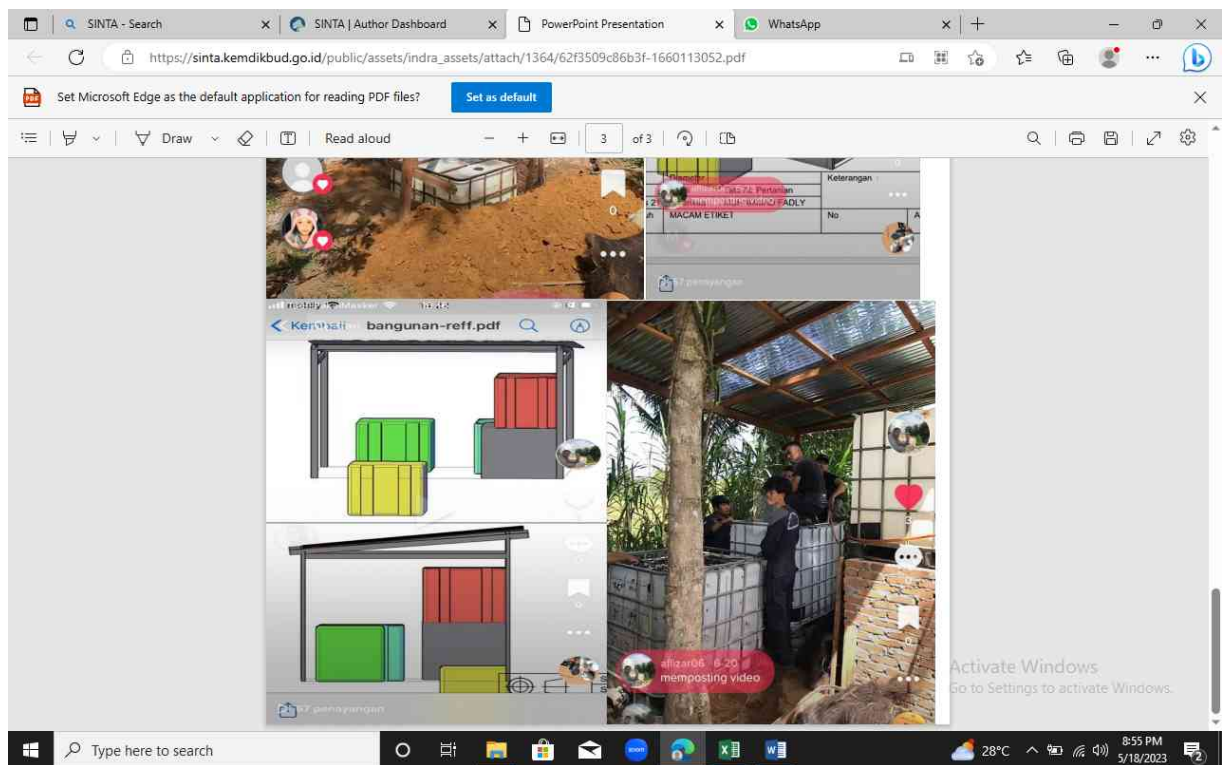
SINTA - Search
SINTA | Author Dashboard
PowerPoint Presentation
WhatsApp
https://sinta.kemdikbud.go.id/public/assets/indra_assets/attach/1364/62f3509c86b3f-1660113052.pdf
Set Microsoft Edge as the default application for reading PDF files?
Set as default
Draw
Read aloud
3
of 3
0
Keterangan
MACAM ETIKET
No
0
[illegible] penayangan
Kembali
bangunan-reff.pdf
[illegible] penayangan
afizar06 · 8-20
memposting video
Activate Windows
Go to Settings to activate Windows.
Type here to search
28°C
8:55 PM
5/18/2023
2